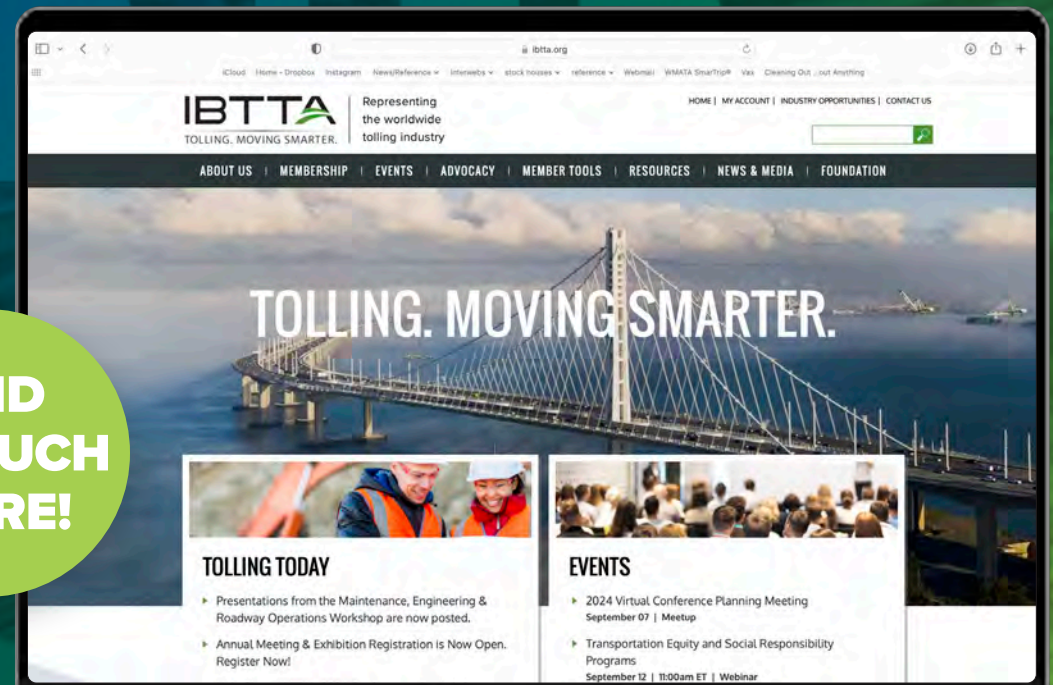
ibtta.org

iCloud Home - Dropbox Instagram News/Reference Interwebs stock houses reference Webmail WMATA SmarTrip® Vax Cleaning Out ...out Anything

IBTTA
TOLLING. MOVING SMARTER.

Representing the worldwide tolling industry

HOME | MY ACCOUNT | INDUSTRY OPPORTUNITIES | CONTACT US

ABOUT US | MEMBERSHIP | EVENTS | ADVOCACY | MEMBER TOOLS | RESOURCES | NEWS & MEDIA | FOUNDATION

TOLLING. MOVING SMARTER.

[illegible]D
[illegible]UCH
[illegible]RE!

TOLLING TODAY

Presentations from the Maintenance, Engineering & Roadway Operations Workshop are now posted.

Annual Meeting & Exhibition Registration is Now Open. Register Now!

EVENTS

2024 Virtual Conference Planning Meeting
September 07 | Meetup

Transportation Equity and Social Responsibility Programs
September 12 | 11:00am ET | Webinar